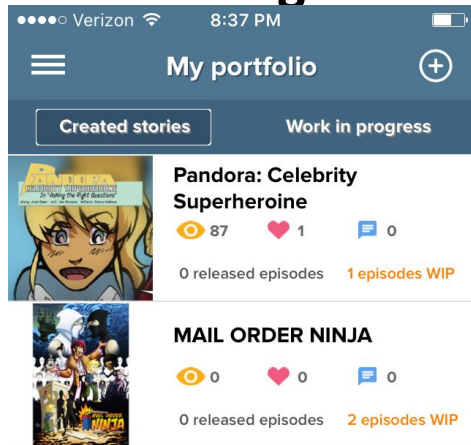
●●●●○ Verizon 8:37 PM

My portfolio

Created stories

Work in progress

PANDORA
CELEBRITY SUPERHEROINE
In "Asking the Right Questions"

Pandora: Celebrity Superheroine

87 1 0

0 released episodes 1 episodes WIP

MAIL ORDER NINJA

MAIL ORDER NINJA

0 0 0

0 released episodes 2 episodes WIP